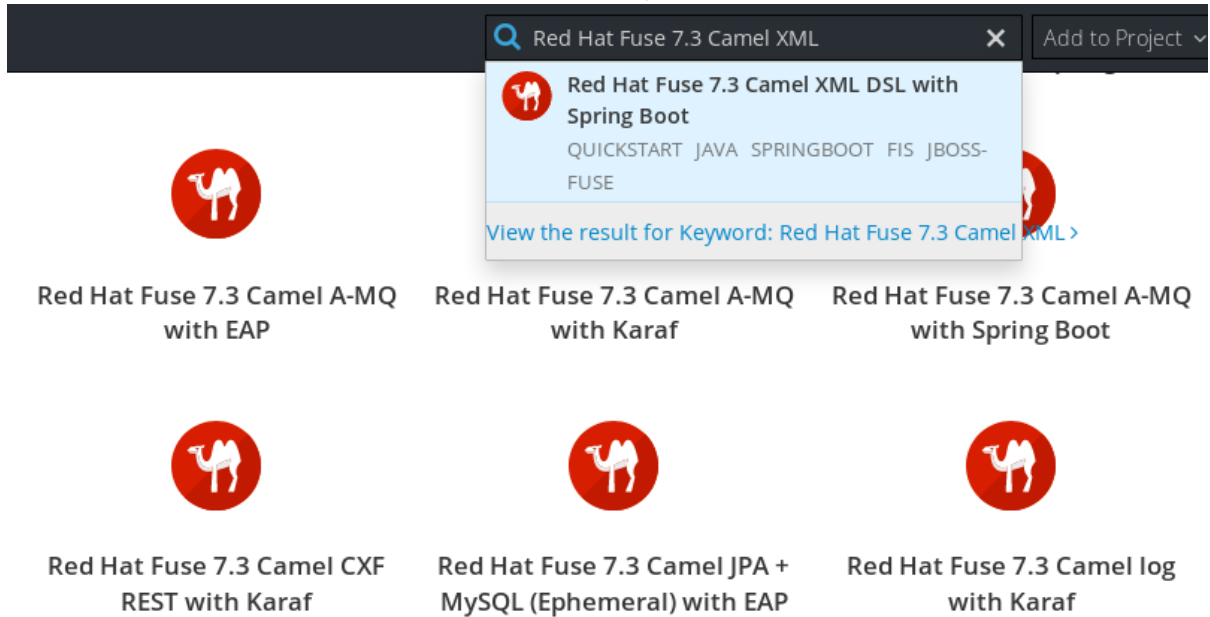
Red Hat Fuse 7.3 Camel XML

Add to Project

Red Hat Fuse 7.3 Camel XML DSL with Spring Boot

QUICKSTART JAVA SPRINGBOOT FIS JBOSS-FUSE

View the result for Keyword: Red Hat Fuse 7.3 Camel XML ›

Red Hat Fuse 7.3 Camel A-MQ with EAP

Red Hat Fuse 7.3 Camel A-MQ with Karaf

Red Hat Fuse 7.3 Camel A-MQ with Spring Boot

Red Hat Fuse 7.3 Camel CXF REST with Karaf

Red Hat Fuse 7.3 Camel JPA + MySQL (Ephemeral) with EAP

Red Hat Fuse 7.3 Camel log with Karaf